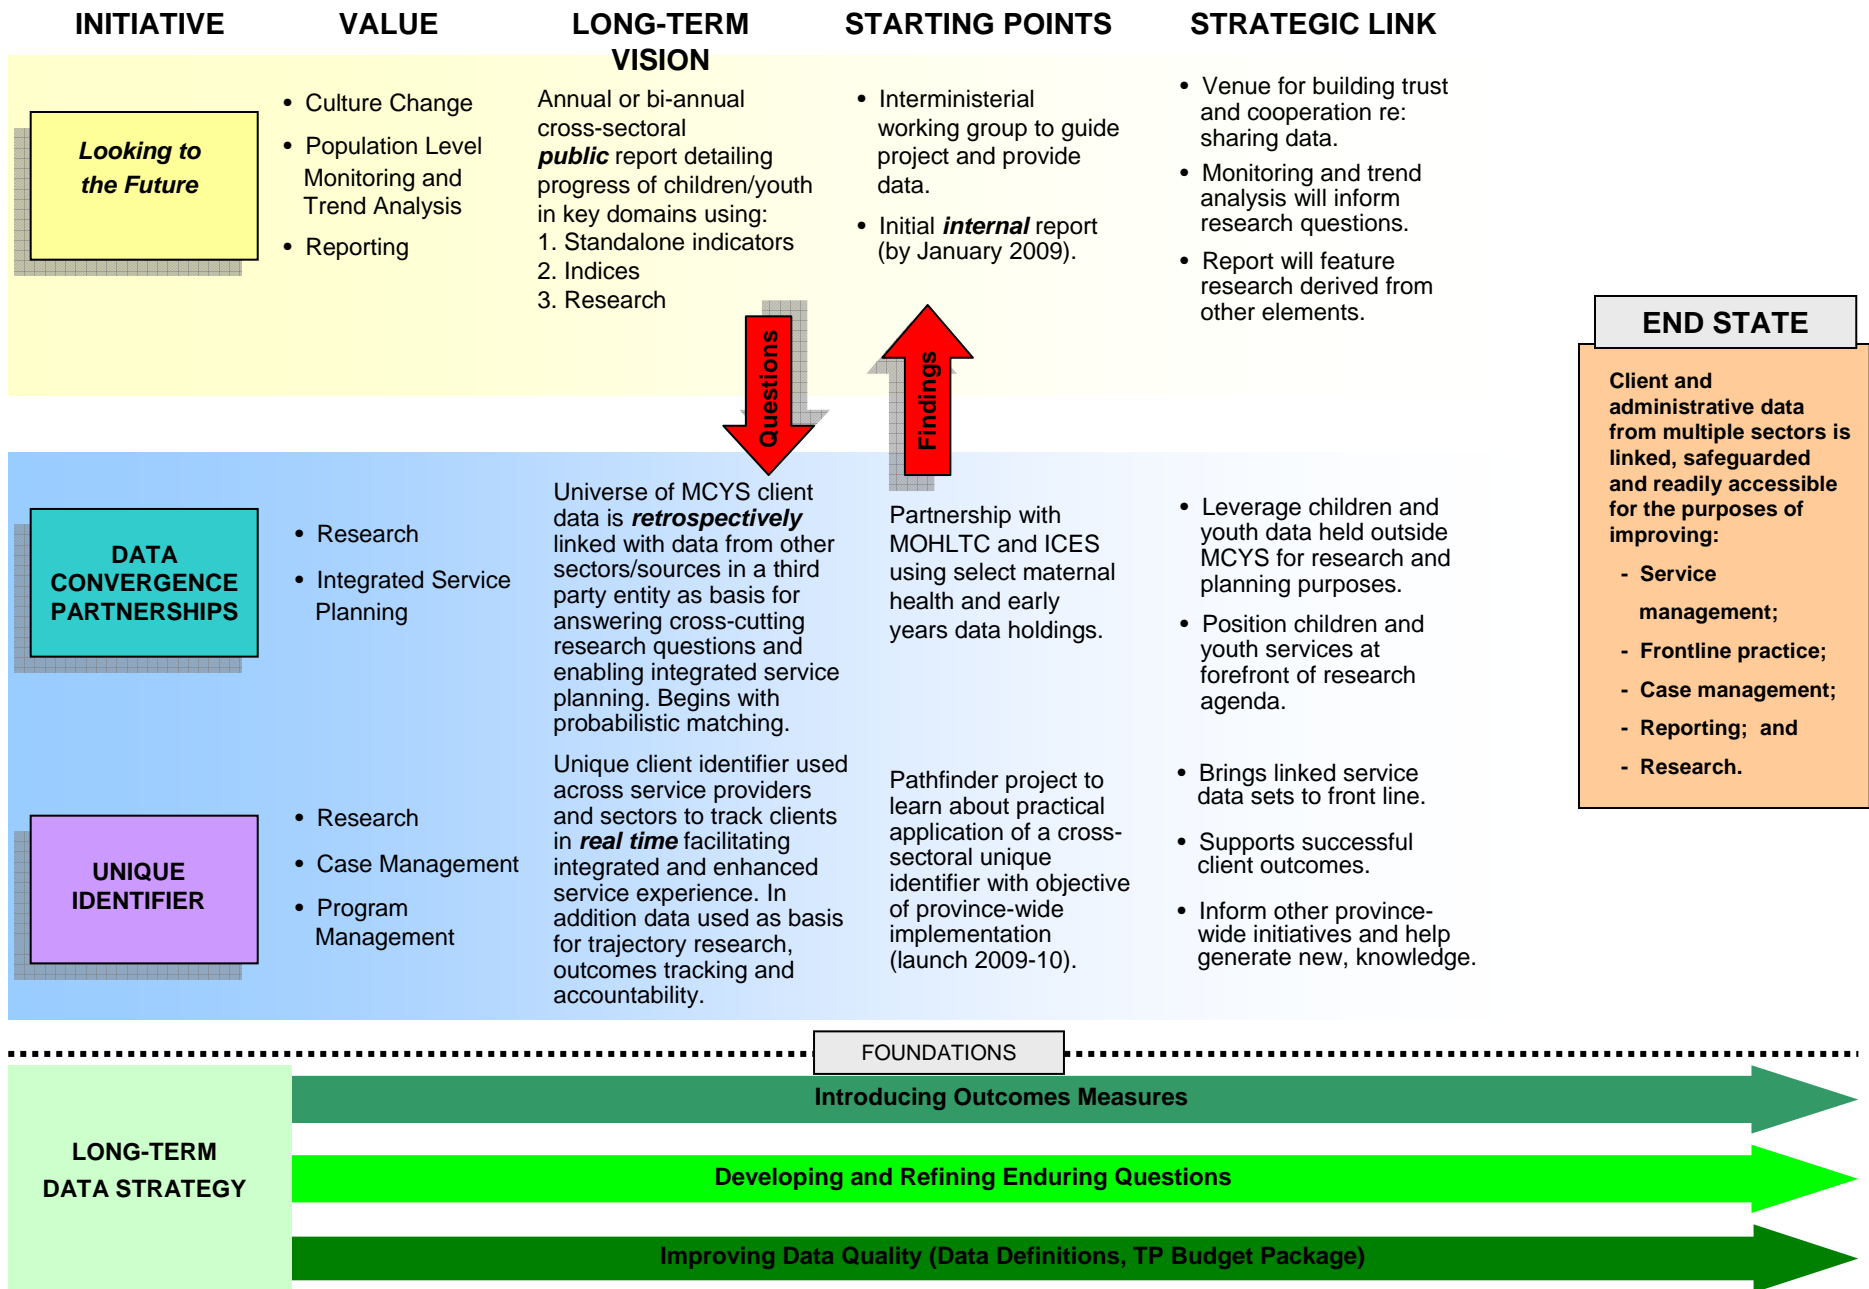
INITIATIVE

VALUE

LONG-TERM VISION

STARTING POINTS

STRATEGIC LINK

Looking to the Future

• Culture Change
• Population Level Monitoring and Trend Analysis
• Reporting

Annual or bi-annual cross-sectoral ***public*** report detailing progress of children/youth in key domains using:
1. Standalone indicators
2. Indices
3. Research

• Interministerial working group to guide project and provide data.
• Initial ***internal*** report (by January 2009).

• Venue for building trust and cooperation re: sharing data.
• Monitoring and trend analysis will inform research questions.
• Report will feature research derived from other elements.

Questions

Findings

END STATE

Client and administrative data from multiple sectors is linked, safeguarded and readily accessible for the purposes of improving:
- Service management;
- Frontline practice;
- Case management;
- Reporting; and
- Research.

DATA CONVERGENCE PARTNERSHIPS

• Research
• Integrated Service Planning

Universe of MCYS client data is ***retrospectively*** linked with data from other sectors/sources in a third party entity as basis for answering cross-cutting research questions and enabling integrated service planning. Begins with probabilistic matching.

Partnership with MOHLTC and ICES using select maternal health and early years data holdings.

• Leverage children and youth data held outside MCYS for research and planning purposes.
• Position children and youth services at forefront of research agenda.

UNIQUE IDENTIFIER

• Research
• Case Management
• Program Management

Unique client identifier used across service providers and sectors to track clients in ***real time*** facilitating integrated and enhanced service experience. In addition data used as basis for trajectory research, outcomes tracking and accountability.

Pathfinder project to learn about practical application of a cross-sectoral unique identifier with objective of province-wide implementation (launch 2009-10).

• Brings linked service data sets to front line.
• Supports successful client outcomes.
• Inform other province-wide initiatives and help generate new, knowledge.

FOUNDATIONS

LONG-TERM DATA STRATEGY

Introducing Outcomes Measures

Developing and Refining Enduring Questions

Improving Data Quality (Data Definitions, TP Budget Package)